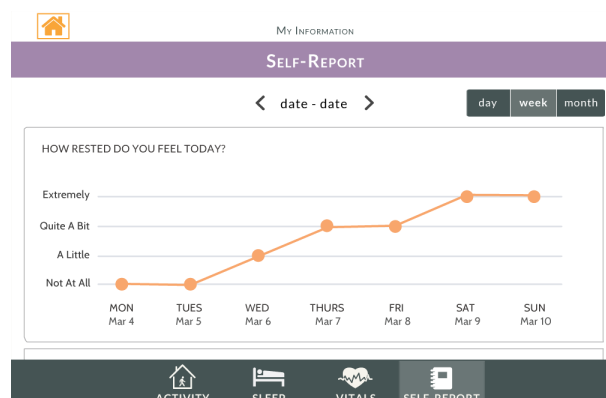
My Information

Self-Report

date - date

day week month

HOW RESTED DO YOU FEEL TODAY?

Extremely
Quite A Bit
A Little
Not At All

MON Mar 4
TUES Mar 5
WED Mar 6
THURS Mar 7
FRI Mar 8
SAT Mar 9
SUN Mar 10

ACTIVITY SLEEP VITALS SELF-REPORT